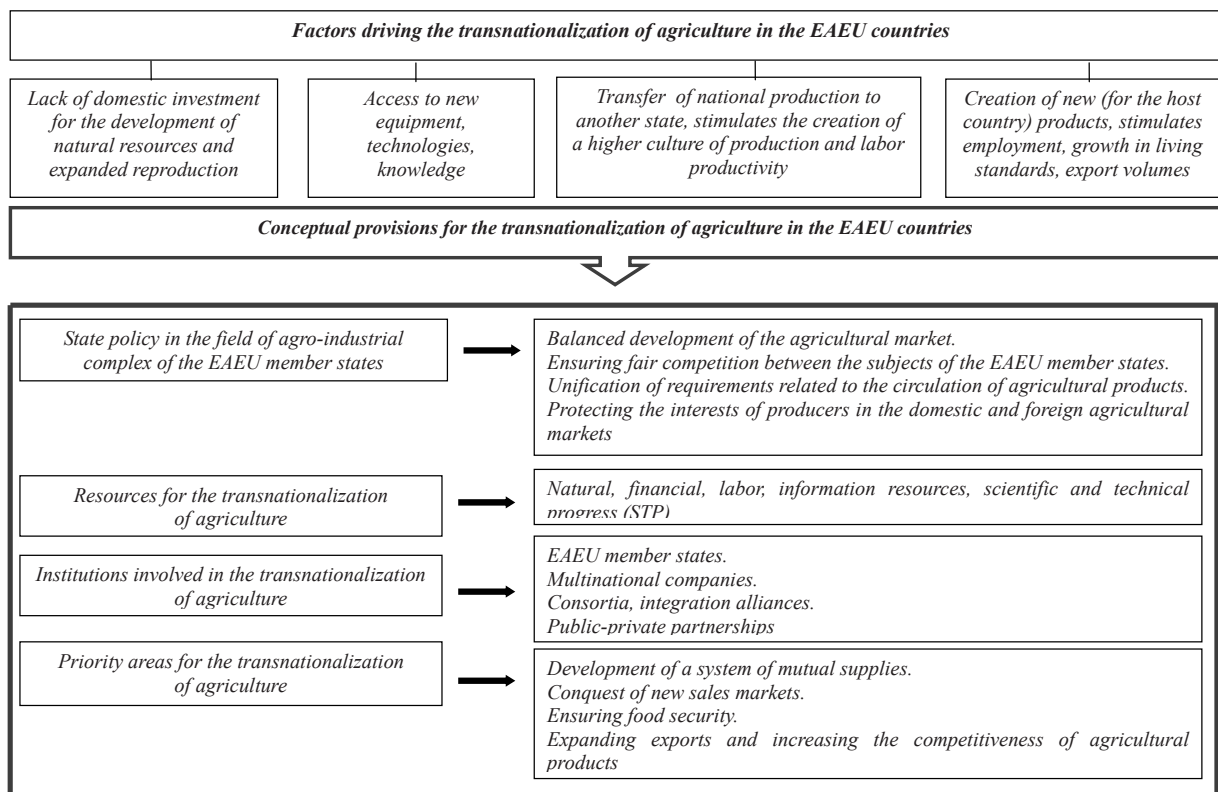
Factors driving the transnationalization of agriculture in the EAEU countries

Lack of domestic investment for the development of natural resources and expanded reproduction

Access to new equipment, technologies, knowledge

Transfer of national production to another state, stimulates the creation of a higher culture of production and labor productivity

Creation of new (for the host country) products, stimulates employment, growth in living standards, export volumes

Conceptual provisions for the transnationalization of agriculture in the EAEU countries

State policy in the field of agro-industrial complex of the EAEU member states

Balanced development of the agricultural market.
Ensuring fair competition between the subjects of the EAEU member states.
Unification of requirements related to the circulation of agricultural products.
Protecting the interests of producers in the domestic and foreign agricultural markets

Resources for the transnationalization of agriculture

Natural, financial, labor, information resources, scientific and technical progress (STP)

Institutions involved in the transnationalization of agriculture

EAEU member states.
Multinational companies.
Consortia, integration alliances.
Public-private partnerships

Priority areas for the transnationalization of agriculture

Development of a system of mutual supplies.
Conquest of new sales markets.
Ensuring food security.
Expanding exports and increasing the competitiveness of agricultural products